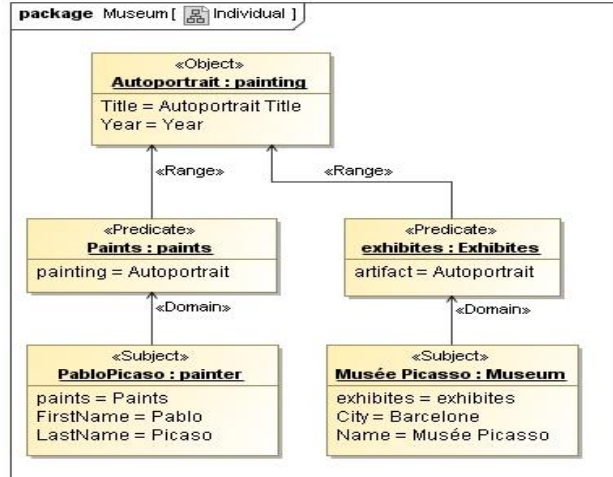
package Museum [ Individual ]

«Object»
Autoportrait : painting
Title = Autoportrait Title
Year = Year

«Range»

«Range»

«Predicate»
Paints : paints
painting = Autoportrait

«Predicate»
exhibites : Exhibites
artifact = Autoportrait

«Domain»

«Domain»

«Subject»
PabloPicaso : painter
paints = Paints
FirstName = Pablo
LastName = Picaso

«Subject»
Musée Picasso : Museum
exhibites = exhibites
City = Barcelone
Name = Musée Picasso